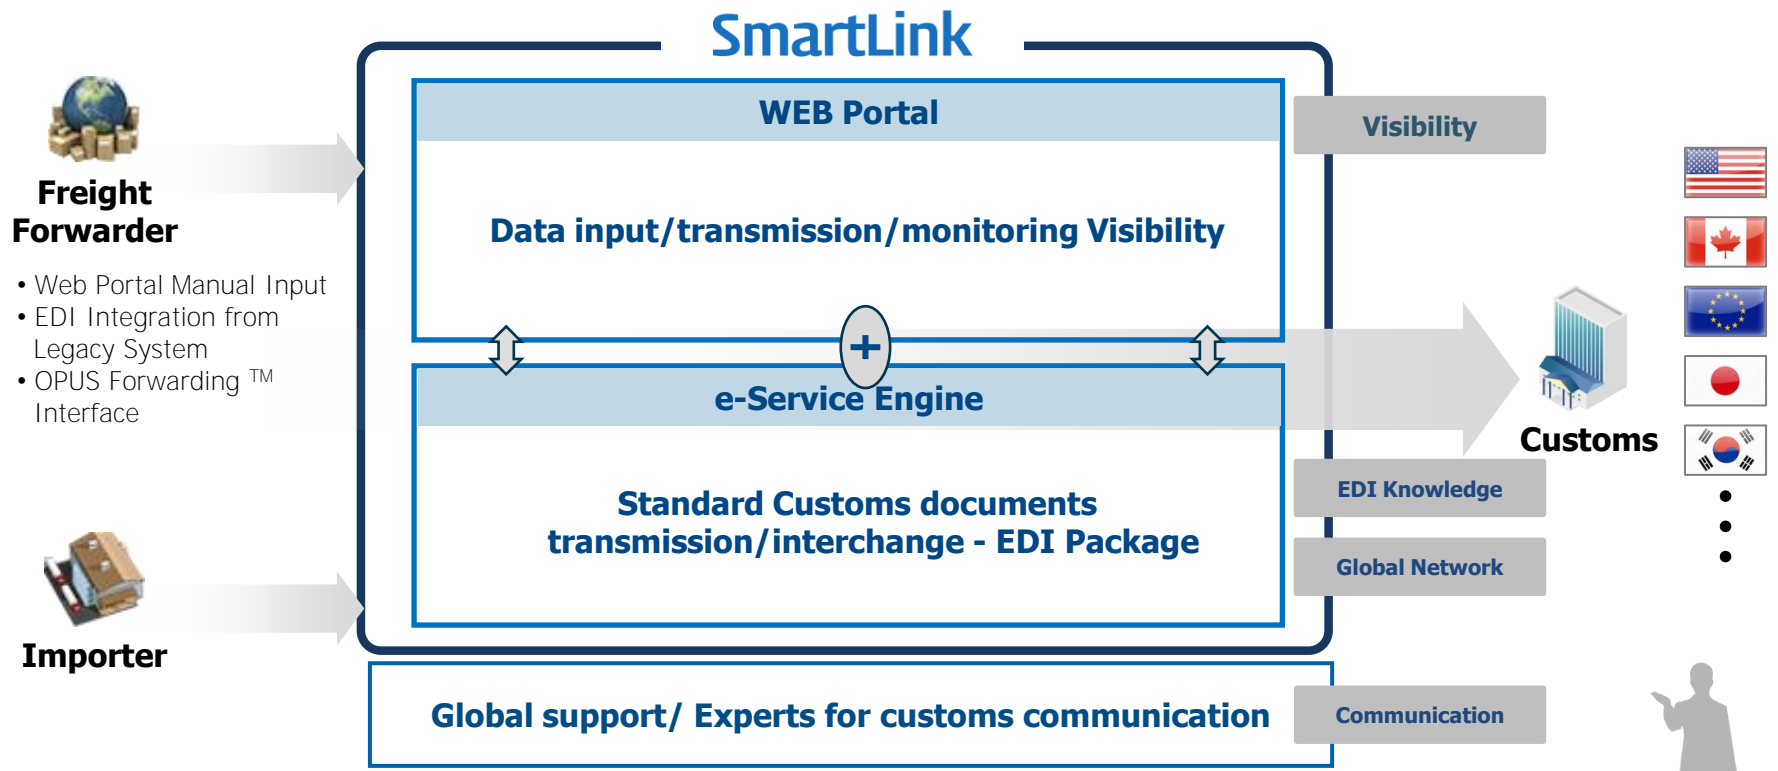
SmartLink

Freight Forwarder

• Web Portal Manual Input
• EDI Integration from Legacy System
• OPUS Forwarding TM Interface

Importer

WEB Portal

Data input/transmission/monitoring Visibility

+

e-Service Engine

Standard Customs documents transmission/interchange - EDI Package

Global support/ Experts for customs communication

Visibility

Customs

EDI Knowledge

Global Network

Communication